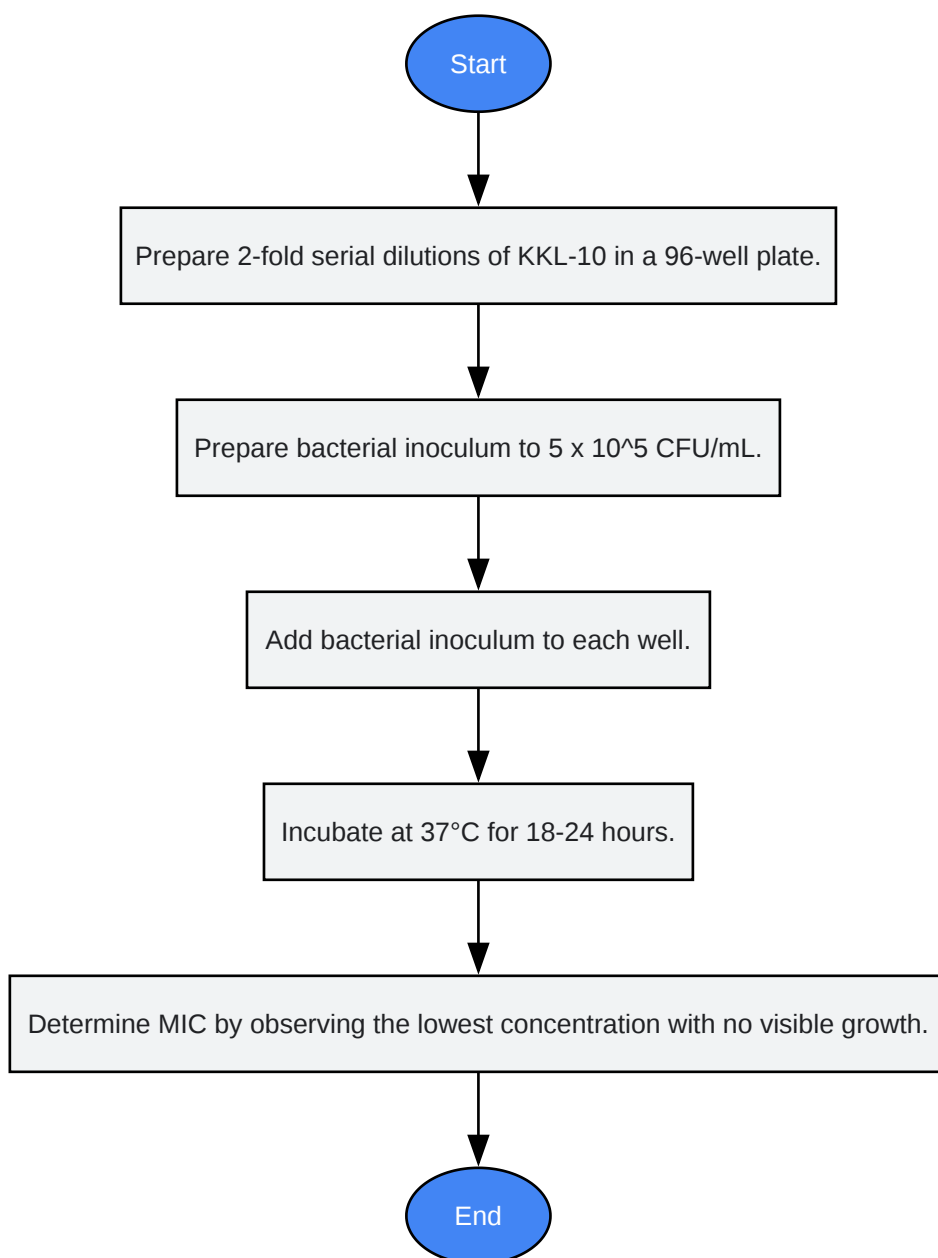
Start

Prepare 2-fold serial dilutions of KKL-10 in a 96-well plate.

Prepare bacterial inoculum to 5 x 10^5 CFU/mL.

Add bacterial inoculum to each well.

Incubate at 37°C for 18-24 hours.

Determine MIC by observing the lowest concentration with no visible growth.

End